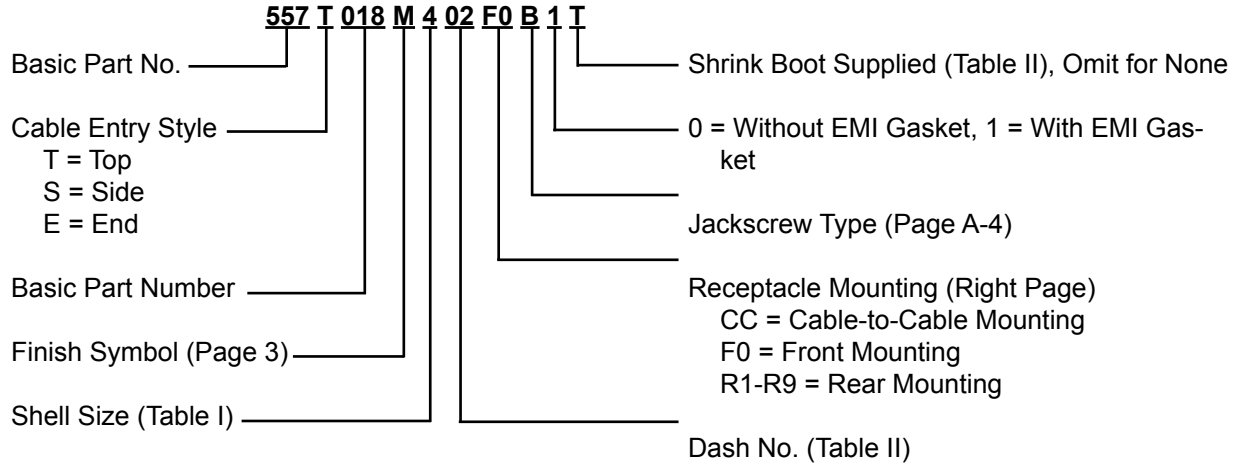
557 T 018 M 4 02 F0 B 1 T

Basic Part No.

Cable Entry Style
T = Top
S = Side
E = End

Basic Part Number

Finish Symbol (Page 3)

Shell Size (Table I)

Shrink Boot Supplied (Table II), Omit for None

0 = Without EMI Gasket, 1 = With EMI Gasket

Jackscrew Type (Page A-4)

Receptacle Mounting (Right Page)
CC = Cable-to-Cable Mounting
F0 = Front Mounting
R1-R9 = Rear Mounting

Dash No. (Table II)